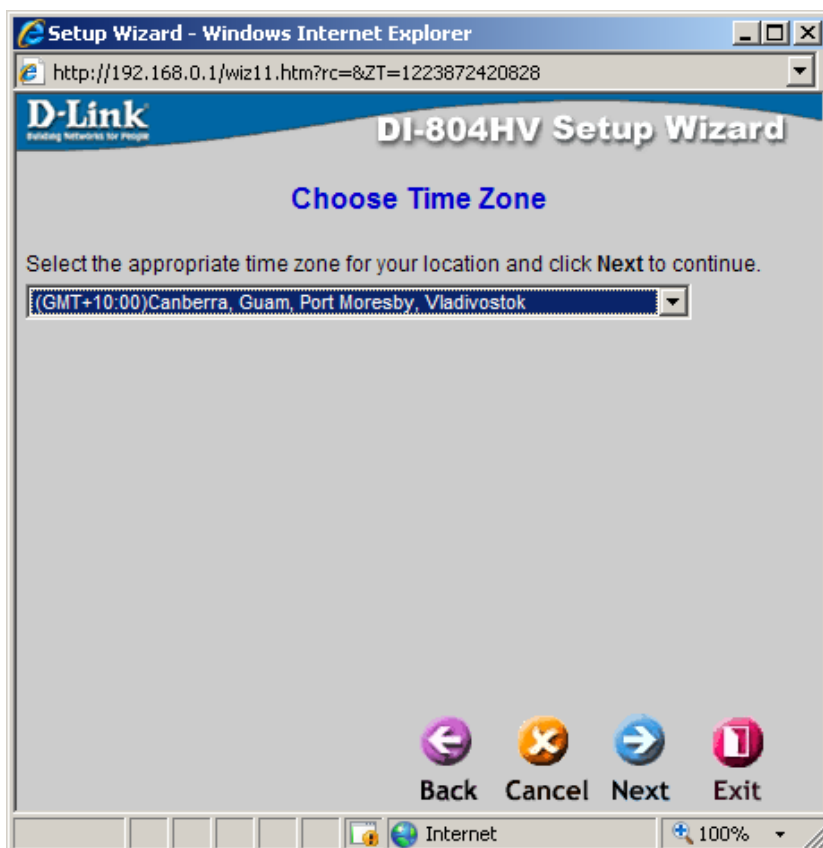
Setup Wizard - Windows Internet Explorer

http://192.168.0.1/wiz11.htm?rc=&ZT=1223872420828

D-Link
Building Networks for People

DI-804HV Setup Wizard

Choose Time Zone

Select the appropriate time zone for your location and click **Next** to continue.

(GMT+10:00)Canberra, Guam, Port Moresby, Vladivostok

Back Cancel Next Exit

Internet

100%